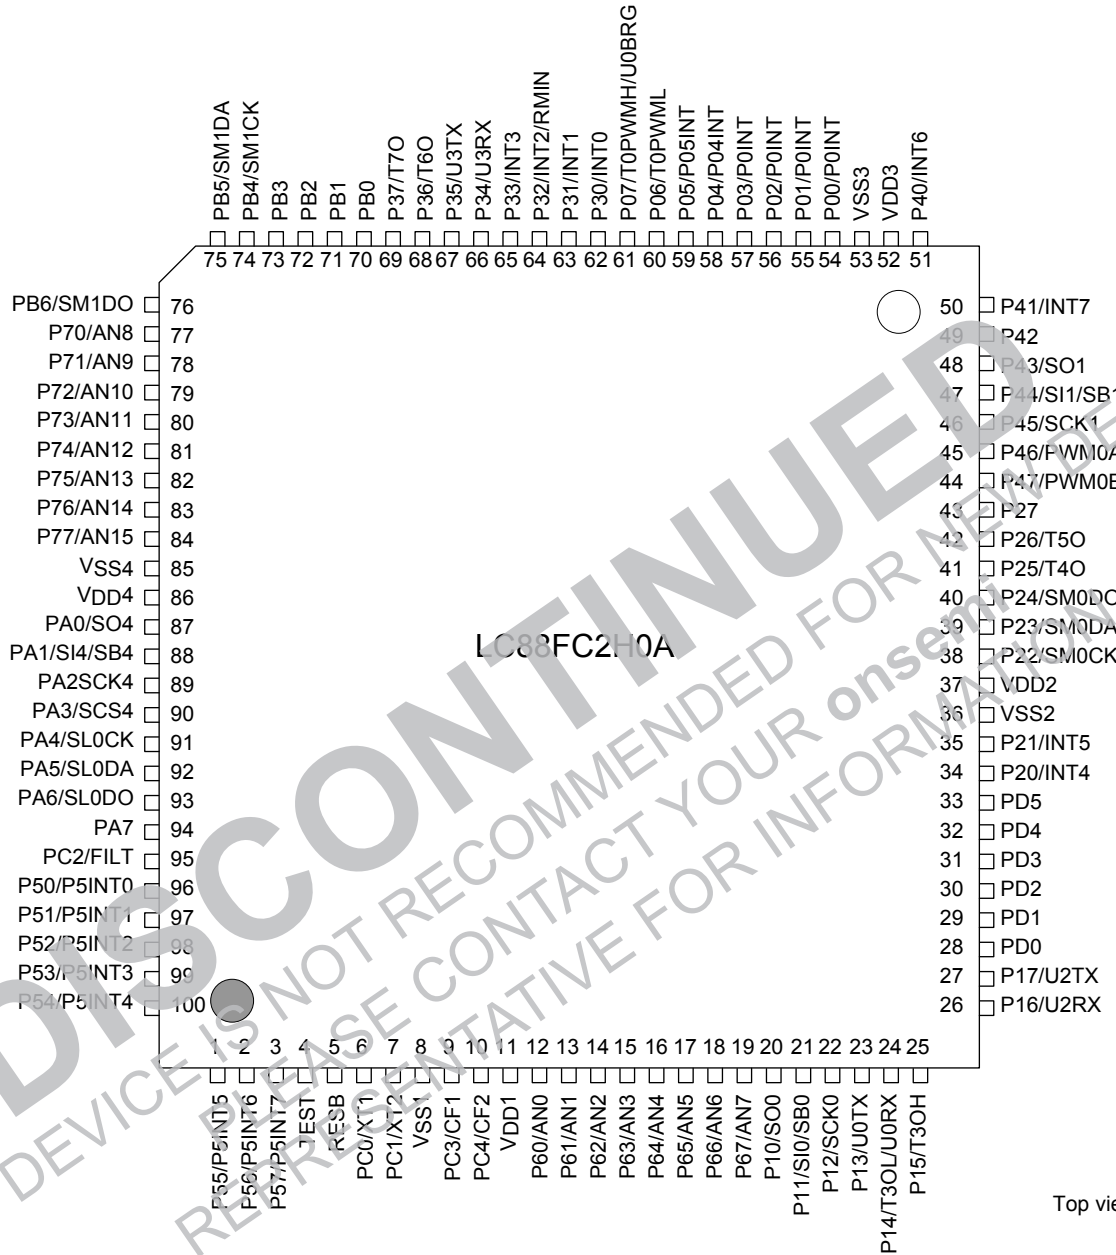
PB5/SM1DA
PB4/SM1CK
PB3
PB2
PB1
PB0
P37/T7O
P36/T6O
P35/U3TX
P34/U3RX
P33/INT3
P32/INT2/RMIN
P31/INT1
P30/INT0
P07/T0PWMH/U0BRG
P06/T0PWML
P05/P05INT
P04/P04INT
P03/P0INT
P02/P0INT
P01/P0INT
P00/P0INT
VSS3
VDD3
P40/INT6

75 74 73 72 71 70 69 68 67 66 65 64 63 62 61 60 59 58 57 56 55 54 53 52 51

PB6/SM1DO 76
P70/AN8 77
P71/AN9 78
P72/AN10 79
P73/AN11 80
P74/AN12 81
P75/AN13 82
P76/AN14 83
P77/AN15 84
VSS4 85
VDD4 86
PA0/SO4 87
PA1/SI4/SB4 88
PA2SCK4 89
PA3/SCS4 90
PA4/SL0CK 91
PA5/SL0DA 92
PA6/SL0DO 93
PA7 94
PC2/FILT 95
P50/P5INT0 96
P51/P5INT1 97
P52/P5INT2 98
P53/P5INT3 99
P54/P5INT4 100

50 P41/INT7
49 P42
48 P43/SO1
47 P44/SI1/SB1
46 P45/SCK1
45 P46/PWM0A
44 P47/PWM0B
43 P27
42 P26/T5O
41 P25/T4O
40 P24/SM0DO
39 P23/SM0DA
38 P22/SM0CK
37 VDD2
36 VSS2
35 P21/INT5
34 P20/INT4
33 PD5
32 PD4
31 PD3
30 PD2
29 PD1
28 PD0
27 P17/U2TX
26 P16/U2RX

LC88FC2H0A

1 2 3 4 5 6 7 8 9 10 11 12 13 14 15 16 17 18 19 20 21 22 23 24 25

P55/P5INT5
P56/P5INT6
P57/P5INT7
TEST
RESB
PC0/XT1
PC1/XT2
VSS1
PC3/CF1
PC4/CF2
VDD1
P60/AN0
P61/AN1
P62/AN2
P63/AN3
P64/AN4
P65/AN5
P66/AN6
P67/AN7
P10/SO0
P11/SI0/SB0
P12/SCK0
P13/U0TX
P14/T3OL/U0RX
P15/T3OH

Top vie

DISCONTINUED
DEVICE IS NOT RECOMMENDED FOR NEW DE
PLEASE CONTACT YOUR onsemi
REPRESENTATIVE FOR INFORMATION